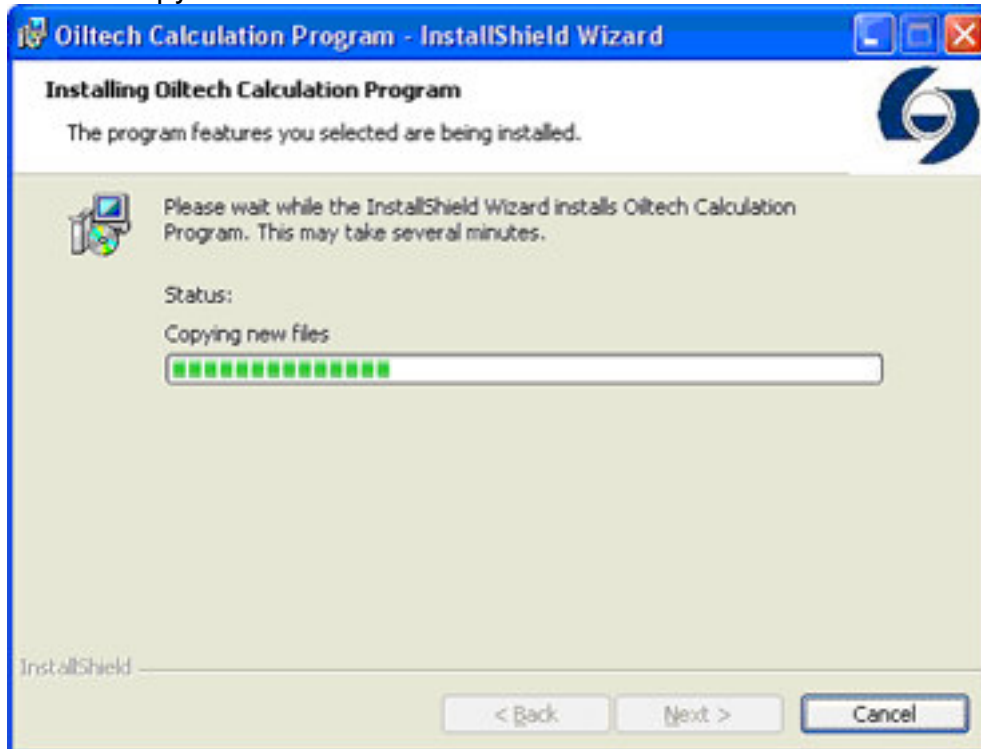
Oiltech Calculation Program - InstallShield Wizard

Installing Oiltech Calculation Program

The program features you selected are being installed.

Please wait while the InstallShield Wizard installs Oiltech Calculation Program. This may take several minutes.

Status:

Copying new files

InstallShield

< Back

Next >

Cancel